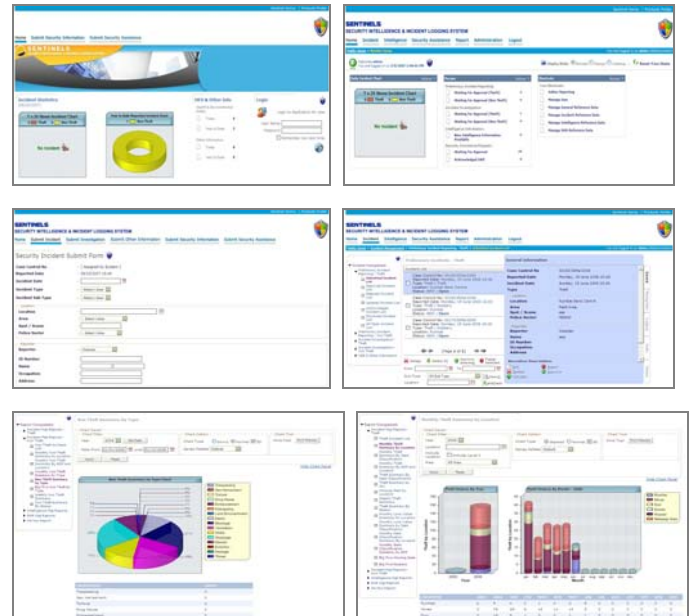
Home Submit Security Information Submit Security Assistance

SENTINELS

Incident Statistics

No Incident

Login

SENTINELS
SECURITY INTELLIGENCE & INCIDENT LOGGING SYSTEM

Home Incident Intelligence Security Assistance Report Administration Logout

No Incident

SENTINELS
SECURITY INTELLIGENCE & INCIDENT LOGGING SYSTEM

Home Submit Incident Submit Investigation Submit Other Information Submit Security Information Submit Security Assistance

Security Incident Submit Form

Case Control No
Reported Date
Incident Date
Incident Type
Incident Sub Type
Location
Area
Rank / Grade
Police Station
Reporter
IC Number
Name
Occupation
Address

SENTINELS
SECURITY INTELLIGENCE & INCIDENT LOGGING SYSTEM

Home Incident Intelligence Security Assistance Report Administration Logout

General Information

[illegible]

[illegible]